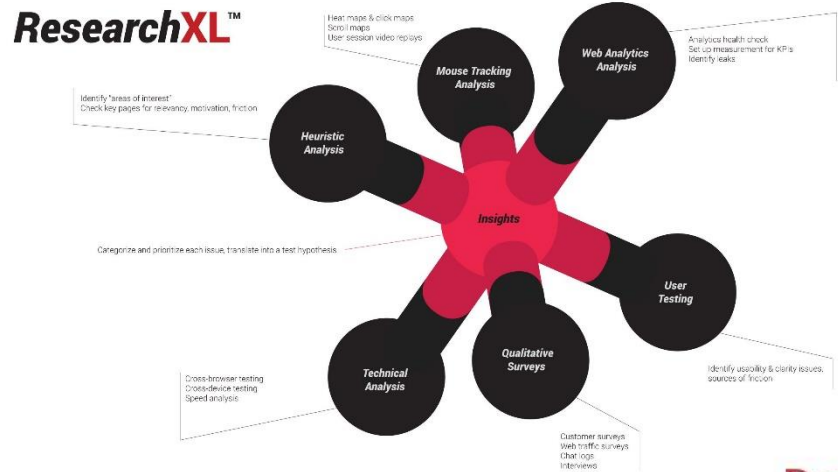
ResearchXL™

Heat maps & click maps
Scroll maps
User session video replays

Mouse Tracking Analysis

Web Analytics Analysis

Analytics health check
Set up measurement for KPIs
Identify leaks

Identify "areas of interest"
Check key pages for relevancy, motivation, friction

Heuristic Analysis

Insights

Categorize and prioritize each issue, translate into a test hypothesis.

User Testing

Technical Analysis

Qualitative Surveys

Identify usability & clarity issues, sources of friction

Cross-browser testing
Cross-device testing
Speed analysis

Customer surveys
Web traffic surveys
Chat logs
Interviews